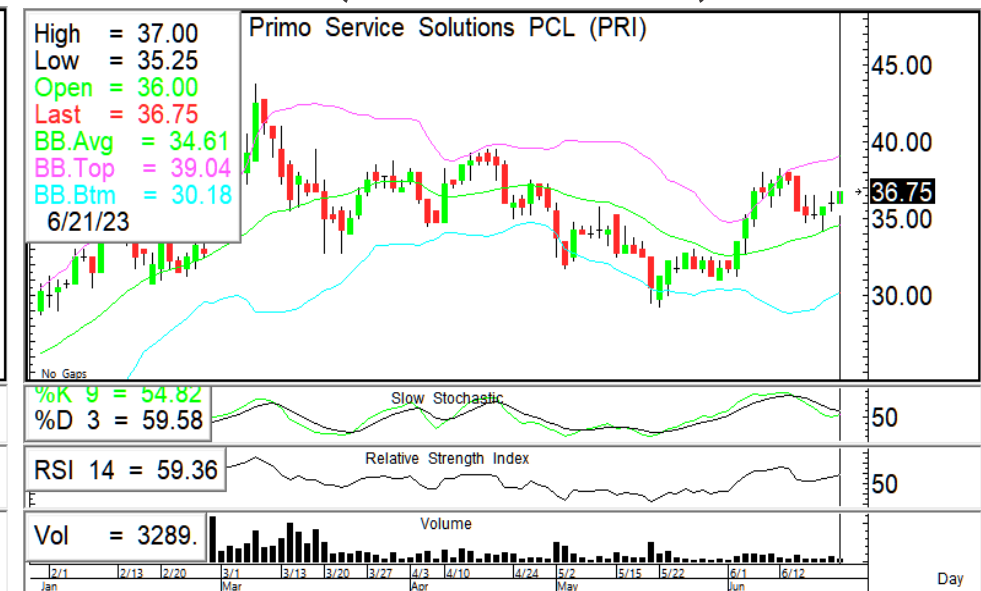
High = 37.00
Low = 35.25
Open = 36.00
Last = 36.75
BB.Avg = 34.61
BB.Top = 39.04
BB.Btm = 30.18
6/21/23

Primo Service Solutions PCL (PRI)

45.00
40.00
36.75
35.00
30.00

No Gaps

%K 9 = 54.82
%D 3 = 59.58

Slow Stochastic

50

RSI 14 = 59.36

Relative Strength Index

50

Vol = 3289.

Volume

2/1 Jan 2/13 2/20 3/1 Mar 3/13 3/20 3/27 4/3 Apr 4/10 4/24 5/2 May 5/15 5/22 6/1 Jun 6/12

Day